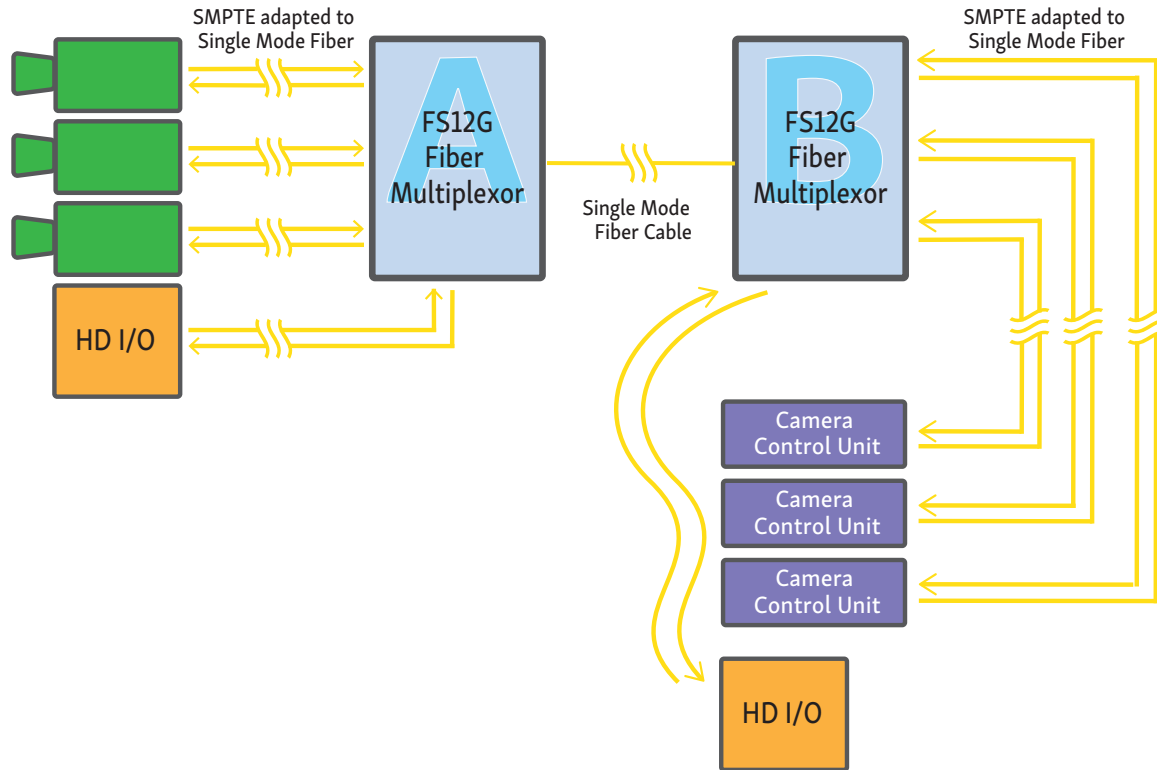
SMPTE adapted to Single Mode Fiber

A
FS12G Fiber Multiplexor

HD I/O

Single Mode Fiber Cable

SMPTE adapted to Single Mode Fiber

B
FS12G Fiber Multiplexor

Camera Control Unit

Camera Control Unit

Camera Control Unit

HD I/O